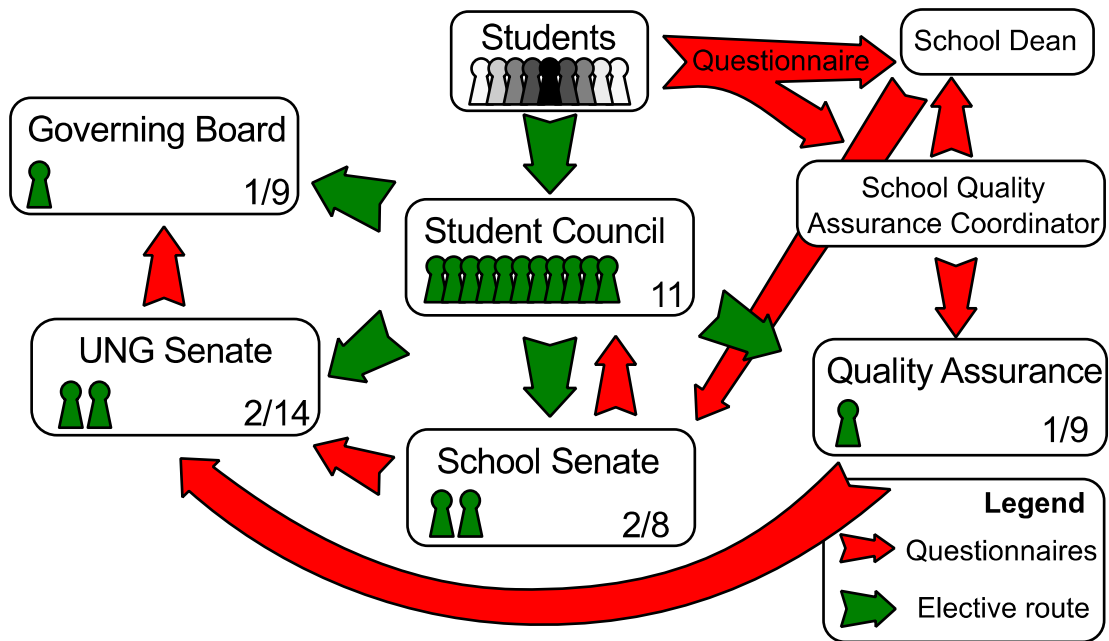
Students

Questionnaire

School Dean

Governing Board

1/9

Student Council

11

School Quality Assurance Coordinator

UNG Senate

2/14

Quality Assurance

1/9

School Senate

2/8

Legend

Questionnaires

Elective route